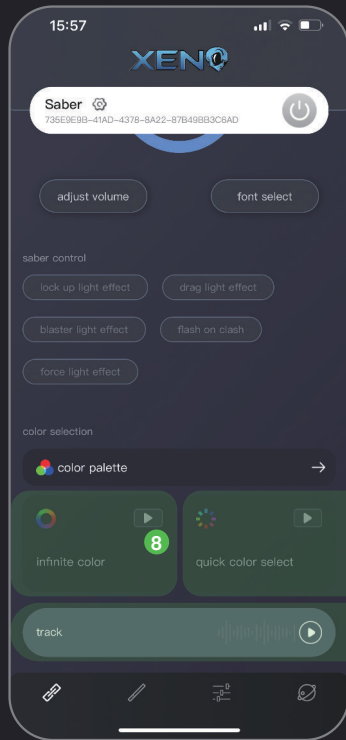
15:57

XENO

Saber
735E9E9B-41AD-4378-8A22-87B49BB3C6AD

adjust volume

font select

saber control

lock up light effect

drag light effect

blaster light effect

flash on clash

force light effect

color selection

color palette

8

infinite color

quick color select

track